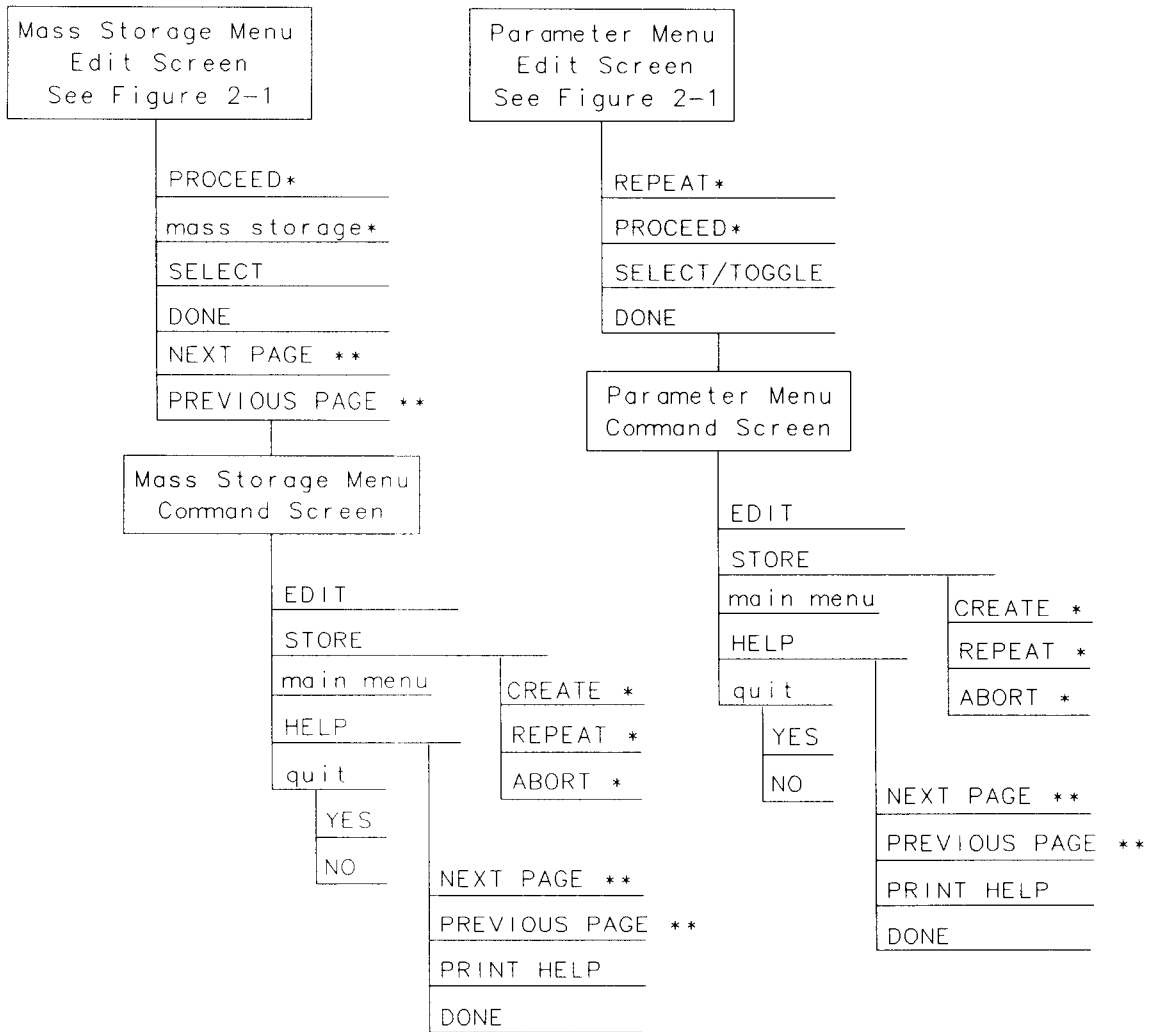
Mass Storage Menu
Edit Screen
See Figure 2-1

PROCEED*
mass storage*
SELECT
DONE
NEXT PAGE **
PREVIOUS PAGE **

Mass Storage Menu
Command Screen

EDIT
STORE
main menu
HELP
quit
YES
NO

CREATE *
REPEAT *
ABORT *

NEXT PAGE **
PREVIOUS PAGE **
PRINT HELP
DONE

Parameter Menu
Edit Screen
See Figure 2-1

REPEAT*
PROCEED*
SELECT/TOGGLE
DONE

Parameter Menu
Command Screen

EDIT
STORE
main menu
HELP
quit
YES
NO

CREATE *
REPEAT *
ABORT *

NEXT PAGE **
PREVIOUS PAGE **
PRINT HELP
DONE